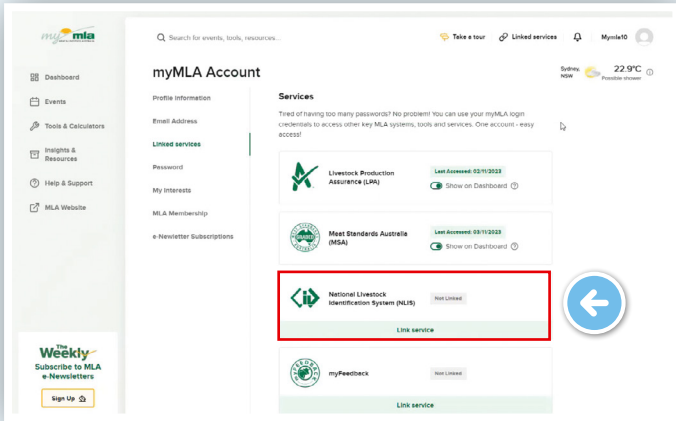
my mla

Dashboard

Events

Tools & Calculators

Insights & Resources

Help & Support

MLA Website

The Weekly

Subscribe to MLA e-Newsletters

Sign Up

Search for events, tools, resources...

Take a tour

Linked services

Mymla10

myMLA Account

Sydney, NSW 22.9°C Possible shower

Profile Information

Email Address

Linked services

Password

My Interests

MLA Membership

e-Newsletter Subscriptions

Services

Tired of having too many passwords? No problem! You can use your myMLA login credentials to access other key MLA systems, tools and services. One account - easy access!

Livestock Production Assurance (LPA)

Last Accessed: 02/11/2023

Show on Dashboard

Meat Standards Australia (MSA)

Last Accessed: 03/11/2023

Show on Dashboard

National Livestock Identification System (NLIS)

Not Linked

Link service

myFeedback

Not Linked

Link service